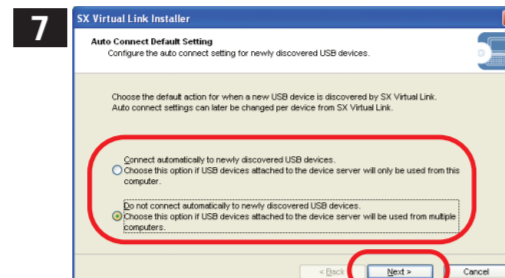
7

SX Virtual Link Installer

Auto Connect Default Setting
Configure the auto connect setting for newly discovered USB devices.

Choose the default action for when a new USB device is discovered by SX Virtual Link. Auto connect settings can later be changed per device from SX Virtual Link.

Connect automatically to newly discovered USB devices.
Choose this option if USB devices attached to the device server will only be used from this computer.

Do not connect automatically to newly discovered USB devices.
Choose this option if USB devices attached to the device server will be used from multiple computers.

< Back
Next >
Cancel